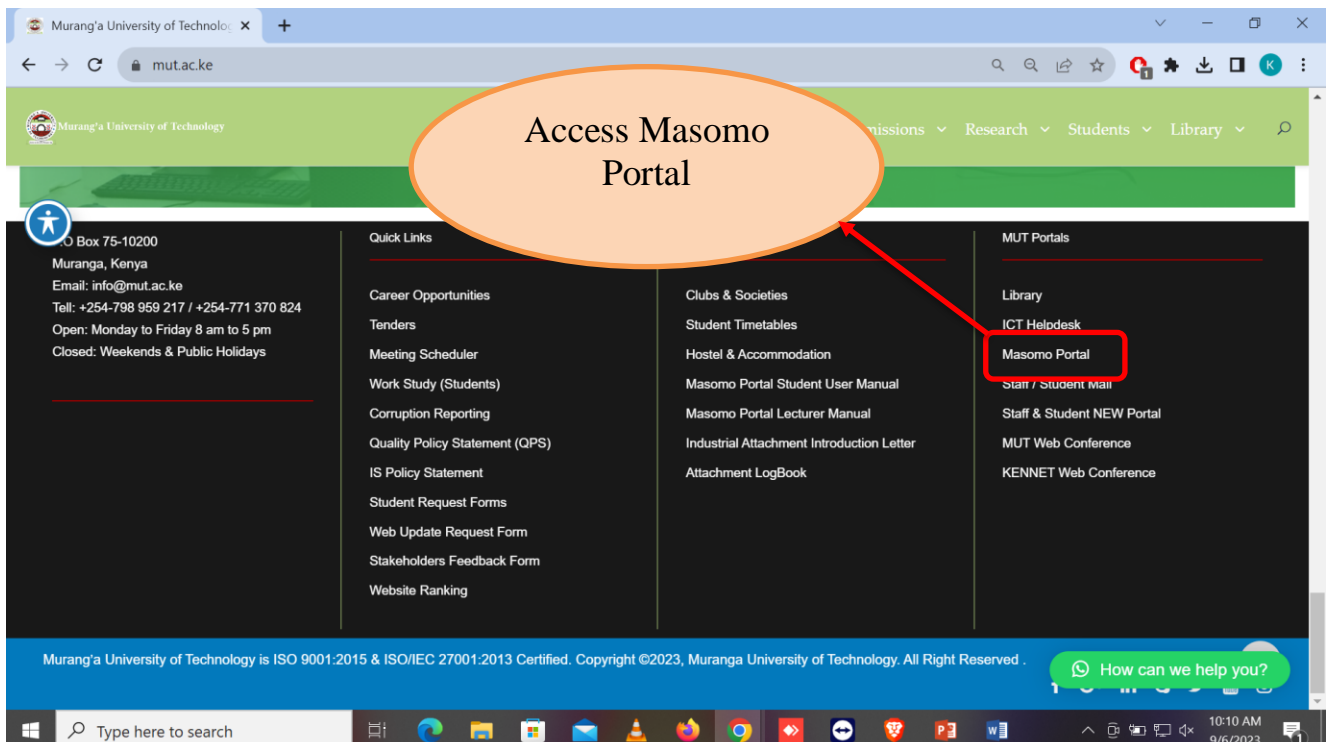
Murang'a University of Technolog ×

mut.ac.ke

Murang'a University of Technology

Access Masomo Portal

missions Research Students Library

O Box 75-10200
Muranga, Kenya
Email: info@mut.ac.ke
Tell: +254-798 959 217 / +254-771 370 824
Open: Monday to Friday 8 am to 5 pm
Closed: Weekends & Public Holidays

Quick Links

Career Opportunities
Tenders
Meeting Scheduler
Work Study (Students)
Corruption Reporting
Quality Policy Statement (QPS)
IS Policy Statement
Student Request Forms
Web Update Request Form
Stakeholders Feedback Form
Website Ranking

Clubs & Societies
Student Timetables
Hostel & Accommodation
Masomo Portal Student User Manual
Masomo Portal Lecturer Manual
Industrial Attachment Introduction Letter
Attachment LogBook

MUT Portals

Library
ICT Helpdesk
Masomo Portal
Staff / Student Mail
Staff & Student NEW Portal
MUT Web Conference
KENNET Web Conference

Murang'a University of Technology is ISO 9001:2015 & ISO/IEC 27001:2013 Certified. Copyright ©2023, Muranga University of Technology. All Right Reserved .

How can we help you?

Type here to search

10:10 AM
9/6/2023